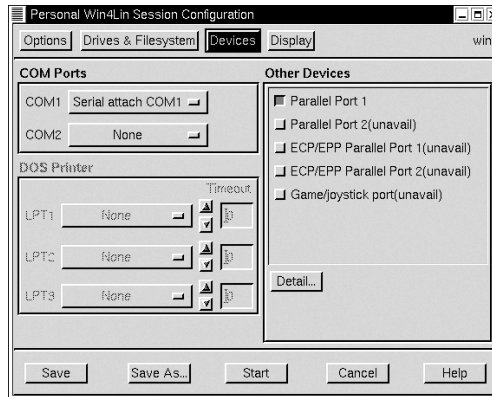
Personal Win4Lin Session Configuration

Options Drives & Filesystem Devices Display win

COM Ports

COM1 Serial attach COM1

COM2 None

DOS Printer

Timeout

LPT1 None 10

LPT2 None 10

LPT3 None 10

Other Devices

Parallel Port 1

Parallel Port 2(unavail)

ECP/EPP Parallel Port 1(unavail)

ECP/EPP Parallel Port 2(unavail)

Game/joystick port(unavail)

Detail...

Save Save As... Start Cancel Help